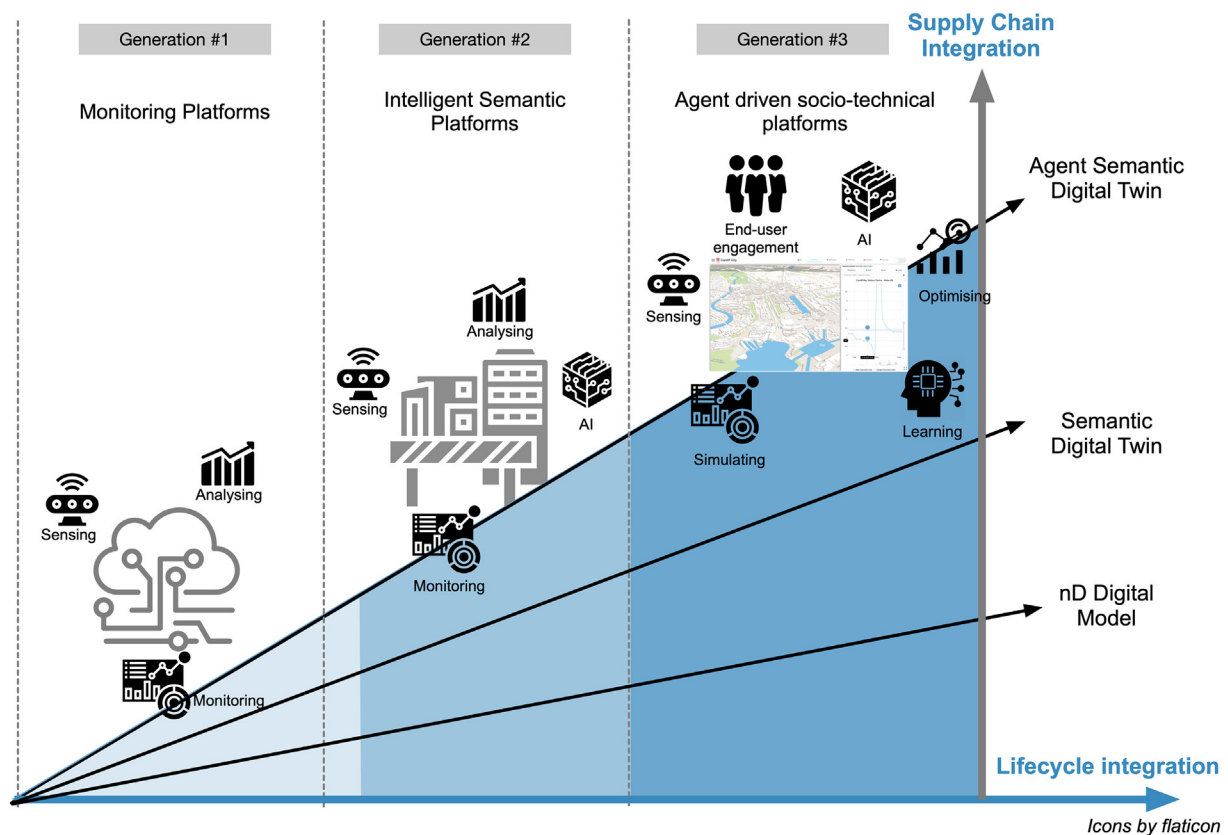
Generation #1

Monitoring Platforms

Generation #2

Intelligent Semantic Platforms

Generation #3

Agent driven socio-technical platforms

Supply Chain Integration

End-user engagement

AI

Agent Semantic Digital Twin

Optimising

Sensing

Analysing

Sensing

AI

Simulating

Learning

Semantic Digital Twin

Sensing

Analysing

Monitoring

nD Digital Model

Monitoring

Lifecycle integration

Icons by flaticon